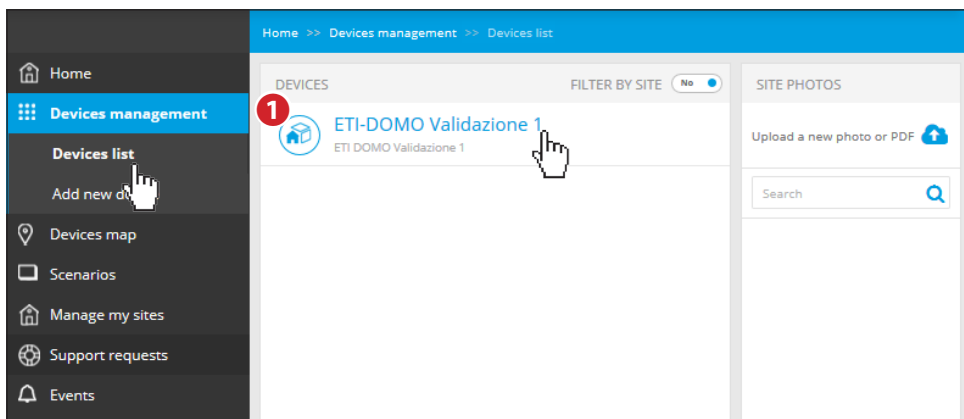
Home >> Devices management >> Devices list

Home

Devices management

Devices list

Add new d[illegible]

Devices map

Scenarios

Manage my sites

Support requests

Events

DEVICES

FILTER BY SITE

No

1

ETI-DOMO Validazione 1

ETI DOMO Validazione 1

SITE PHOTOS

Upload a new photo or PDF

Search